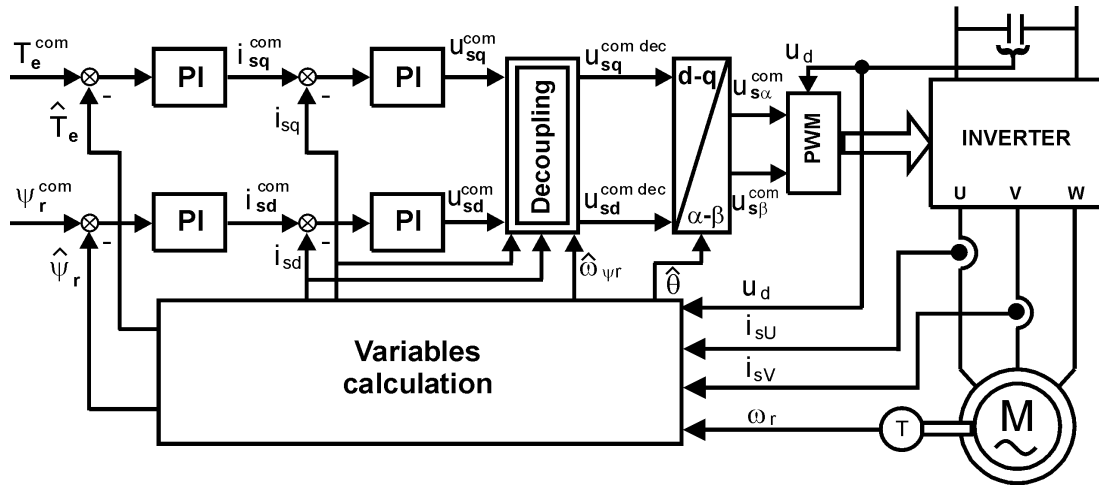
$T_e^{com}$
-
$\hat{T}_e$
PI
$i_{sq}^{com}$
-
$i_{sq}$
PI
$u_{sq}^{com}$
Decoupling
$u_{sq}^{com\ dec}$
d-q
$\alpha$-$\beta$
$u_{s\alpha}^{com}$
$u_d$
PWM
INVERTER
$\psi_r^{com}$
-
$\hat{\psi}_r$
PI
$i_{sd}^{com}$
-
$i_{sd}$
PI
$u_{sd}^{com}$
$u_{sd}^{com\ dec}$
$u_{s\beta}^{com}$
U
V
W
$\hat{\omega}_{\psi r}$
$\hat{\theta}$
$u_d$
$i_{sU}$
$i_{sV}$
$\omega_r$
Variables calculation
T
M